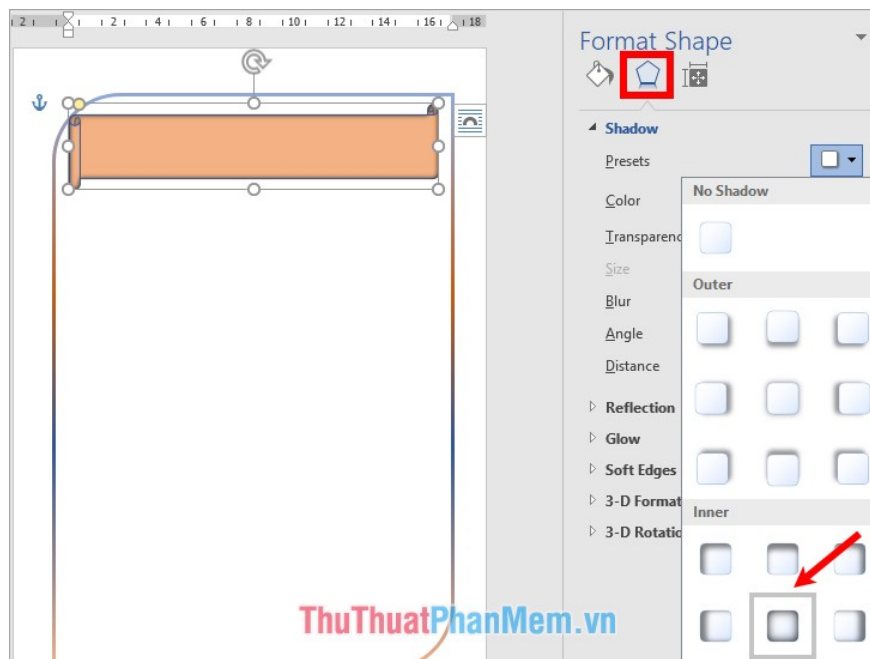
2 · 2 · 4 · 6 · 8 · 10 · 12 · 14 · 16 · 18

Format Shape

Shadow

Presets

Color

Transparenc

Size

Blur

Angle

Distance

Reflection

Glow

Soft Edges

3-D Format

3-D Rotatio

No Shadow

Outer

Inner

ThuThuatPhanMem.vn